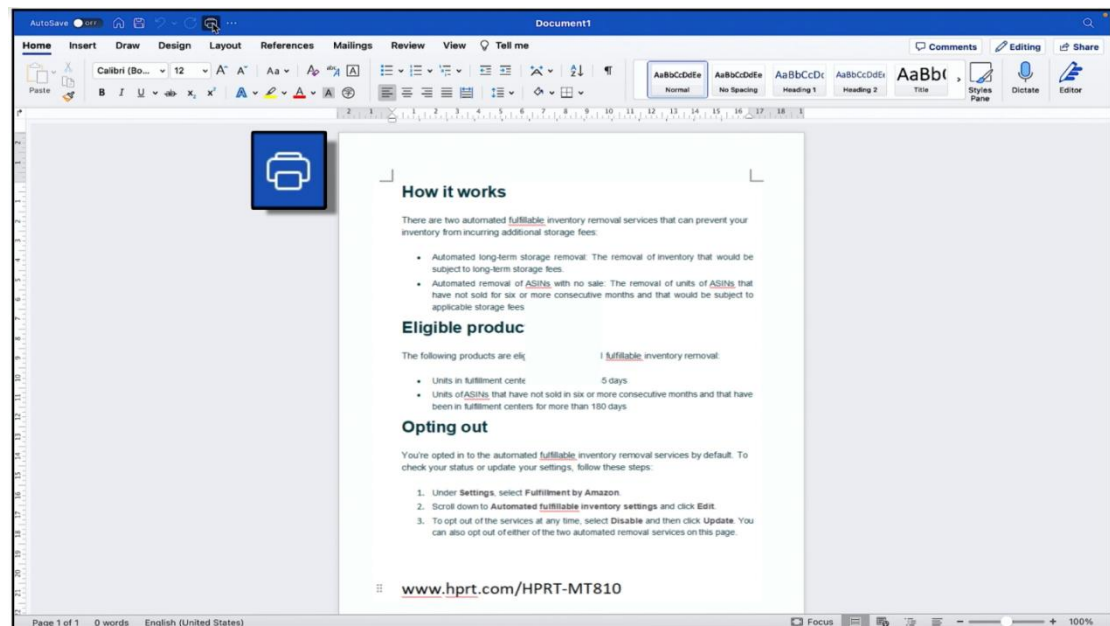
AutoSave OFF

Document1

Home Insert Draw Design Layout References Mailings Review View Tell me

Comments Editing Share

Paste

Calibri (Bo... 12

AaBbCcDdEe Normal
AaBbCcDdEe No Spacing
AaBbCcDc Heading 1
AaBbCcDdEe Heading 2
AaBb( Title

Styles Pane

Dictate

Editor

How it works

There are two automated fulfillable inventory removal services that can prevent your inventory from incurring additional storage fees:

- Automated long-term storage removal: The removal of inventory that would be subject to long-term storage fees.
- Automated removal of ASINs with no sale: The removal of units of ASINs that have not sold for six or more consecutive months and that would be subject to applicable storage fees

Eligible produc

The following products are eli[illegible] fulfillable inventory removal:

- Units in fulfillment cente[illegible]5 days
- Units of ASINs that have not sold in six or more consecutive months and that have been in fulfillment centers for more than 180 days

Opting out

You're opted in to the automated fulfillable inventory removal services by default. To check your status or update your settings, follow these steps:

1. Under Settings, select Fulfillment by Amazon.
2. Scroll down to Automated fulfillable inventory settings and click Edit.
3. To opt out of the services at any time, select Disable and then click Update. You can also opt out of either of the two automated removal services on this page.

www.hprt.com/HPRT-MT810

Page 1 of 1 0 words English (United States)

Focus

100%